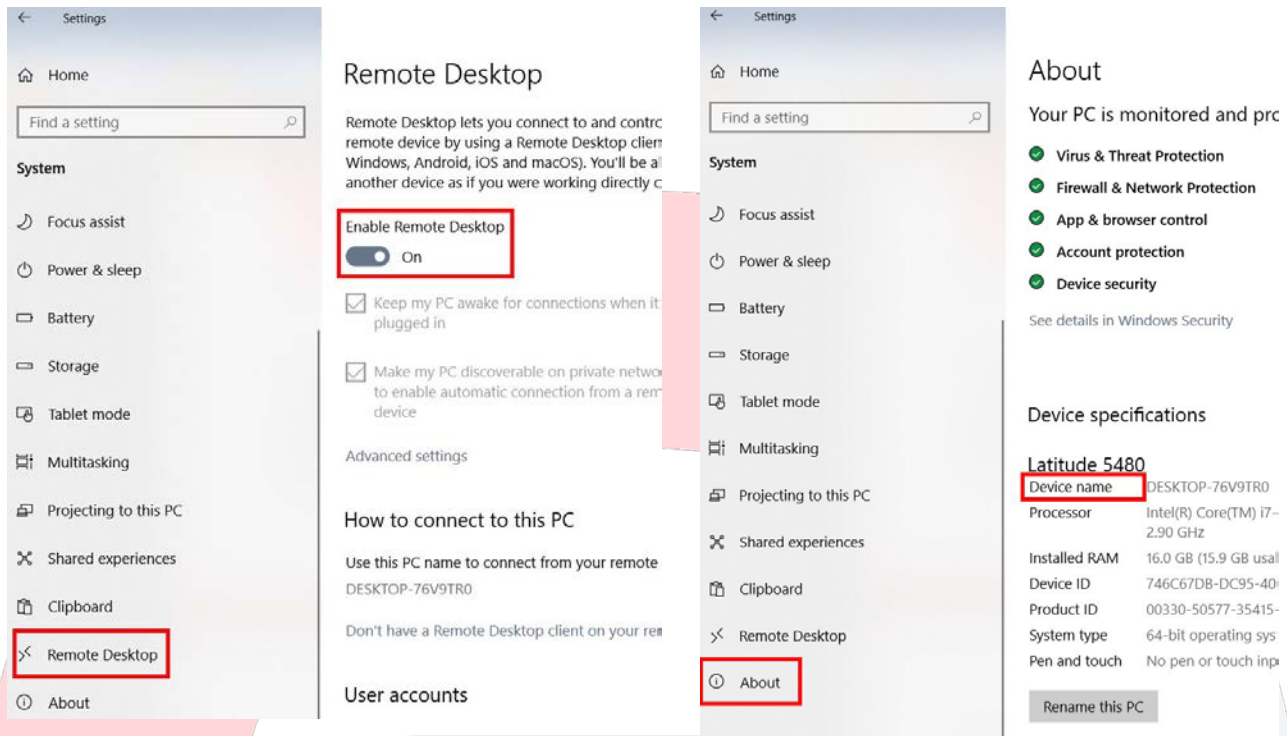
Settings

Home

Find a setting

System

Focus assist

Power & sleep

Battery

Storage

Tablet mode

Multitasking

Projecting to this PC

Shared experiences

Clipboard

Remote Desktop

About

Remote Desktop

Remote Desktop lets you connect to and contro remote device by using a Remote Desktop clien Windows, Android, iOS and macOS). You'll be a another device as if you were working directly c

Enable Remote Desktop

On

Keep my PC awake for connections when it plugged in

Make my PC discoverable on private netwo to enable automatic connection from a rem device

Advanced settings

How to connect to this PC

Use this PC name to connect from your remote

DESKTOP-76V9TR0

Don't have a Remote Desktop client on your re

User accounts

Settings

Home

Find a setting

System

Focus assist

Power & sleep

Battery

Storage

Tablet mode

Multitasking

Projecting to this PC

Shared experiences

Clipboard

Remote Desktop

About

About

Your PC is monitored and pro

Virus & Threat Protection

Firewall & Network Protection

App & browser control

Account protection

Device security

See details in Windows Security

Device specifications

Latitude 5480

| Device name | DESKTOP-76V9TR0 |
|---|---|
| Processor | Intel(R) Core(TM) i7- 2.90 GHz |
| Installed RAM | 16.0 GB (15.9 GB usa |
| Device ID | 746C67DB-DC95-40 |
| Product ID | 00330-50577-35415- |
| System type | 64-bit operating sys |
| Pen and touch | No pen or touch inp |

Rename this PC